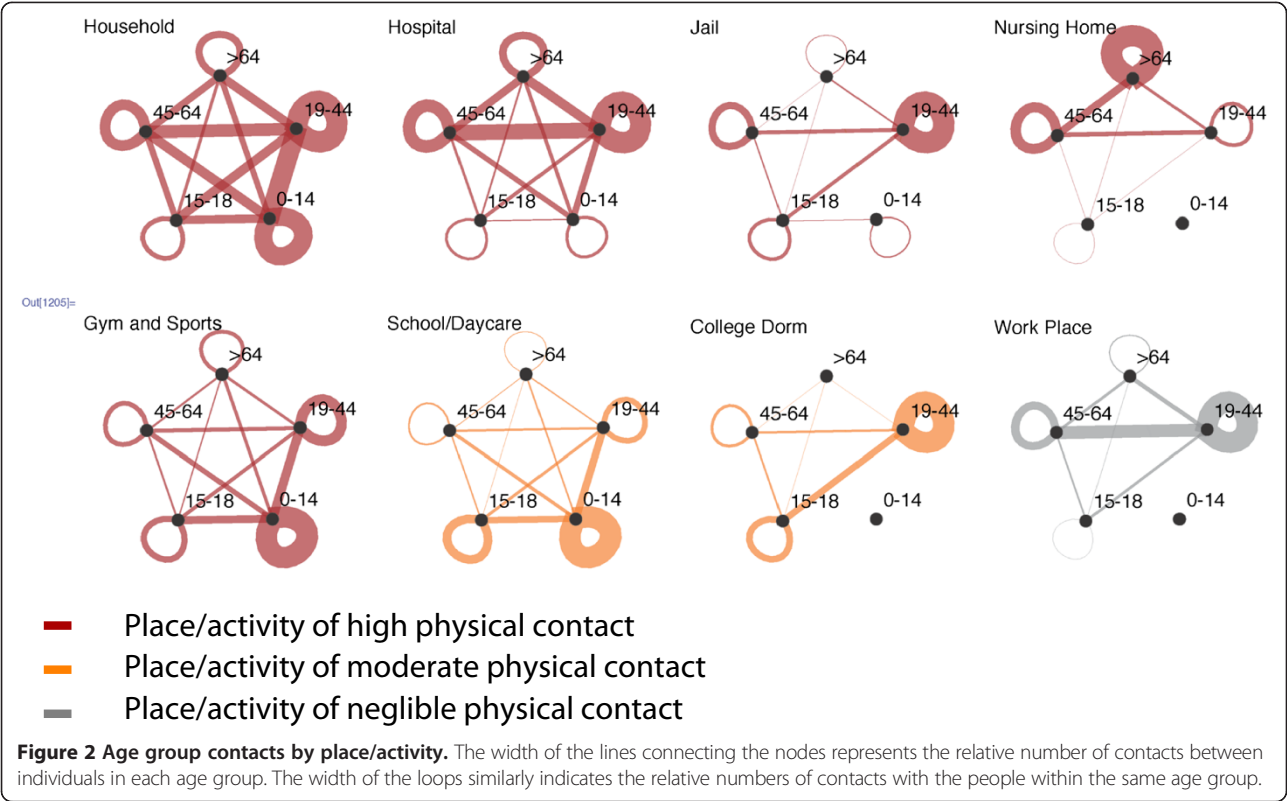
Household
>64
45-64
19-44
15-18
0-14

Hospital
>64
45-64
19-44
15-18
0-14

Jail
>64
45-64
19-44
15-18
0-14

Nursing Home
>64
45-64
19-44
15-18
0-14

Out[1205]=

Gym and Sports
>64
45-64
19-44
15-18
0-14

School/Daycare
>64
45-64
19-44
15-18
0-14

College Dorm
>64
45-64
19-44
15-18
0-14

Work Place
>64
45-64
19-44
15-18
0-14

Place/activity of high physical contact
Place/activity of moderate physical contact
Place/activity of neglible physical contact

**Figure 2 Age group contacts by place/activity.** The width of the lines connecting the nodes represents the relative number of contacts between individuals in each age group. The width of the loops similarly indicates the relative numbers of contacts with the people within the same age group.